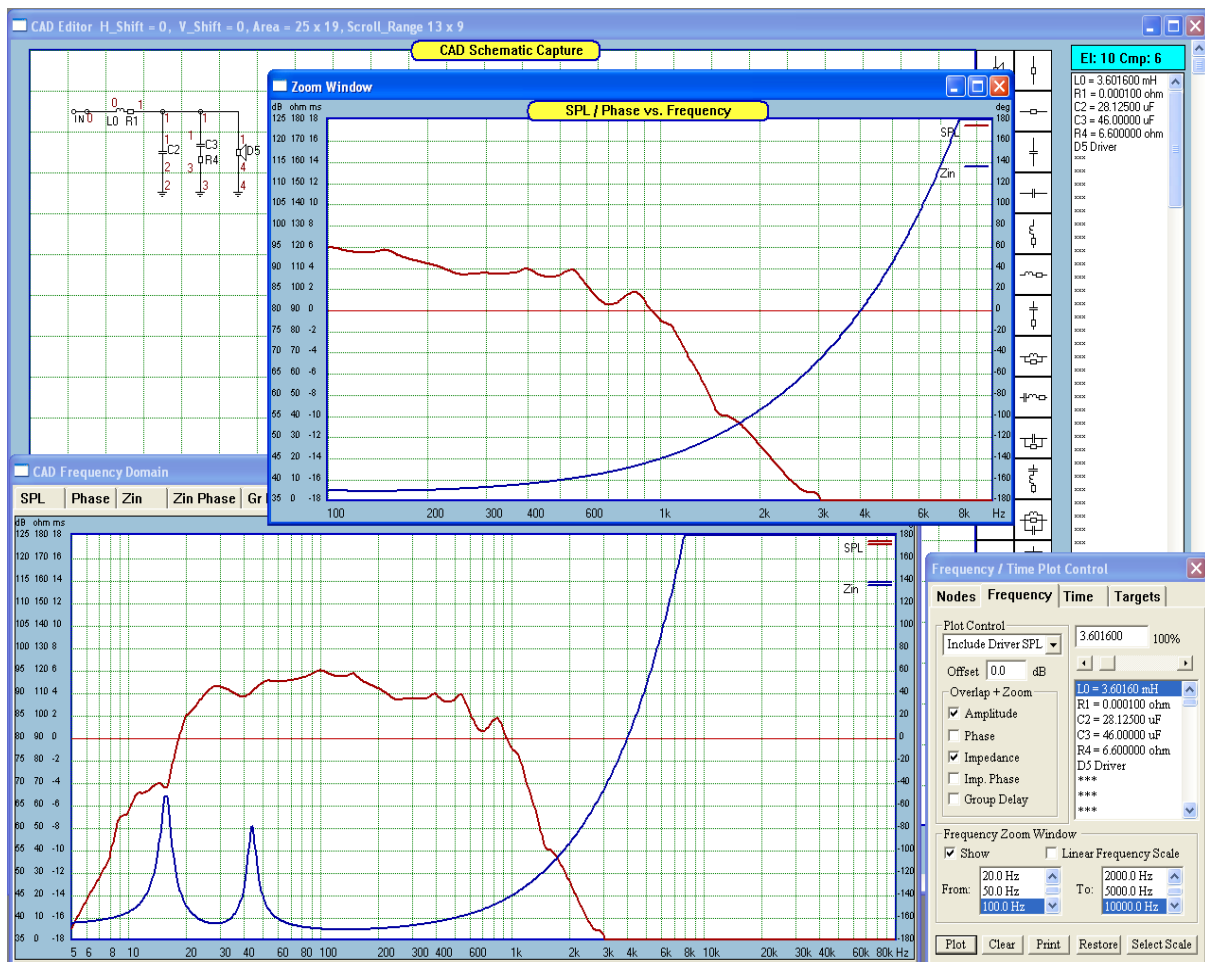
CAD Editor H_Shift = 0, V_Shift = 0, Area = 25 x 19, Scroll_Range 13 x 9

CAD Schematic Capture

El: 10 Cmp: 6

L0 = 3.601600 mH
R1 = 0.000100 ohm
C2 = 28.12500 uF
C3 = 46.00000 uF
R4 = 6.600000 ohm
D5 Driver
xxx
xxx
xxx
xxx
xxx
xxx
xxx
xxx
xxx
xxx
xxx
xxx
xxx
xxx
xxx
xxx
xxx
xxx
xxx

IN 0 0 L0 1 R1 1 1 C2 2 2 1 C3 3 R4 3 1 D5 4 4

Zoom Window

SPL / Phase vs. Frequency

dB ohm ms deg
125 180 18 180
120 170 16 160
115 160 14 140
110 150 12 120
105 140 10 100
100 130 8 80
95 120 6 60
90 110 4 40
85 100 2 20
80 90 0 0
75 80 -2 -20
70 70 -4 -40
65 60 -6 -60
60 50 -8 -80
55 40 -10 -100
50 30 -12 -120
45 20 -14 -140
40 10 -16 -160
35 0 -18 -180

SPL
Zin

100 200 300 400 600 1k 2k 3k 4k 6k 8k Hz

CAD Frequency Domain

SPL | Phase | Zin | Zin Phase | Gr

dB ohm ms
125 180 18 180
120 170 16 160
115 160 14 140
110 150 12 120
105 140 10 100
100 130 8 80
95 120 6 60
90 110 4 40
85 100 2 20
80 90 0 0
75 80 -2 -20
70 70 -4 -40
65 60 -6 -60
60 50 -8 -80
55 40 -10 -100
50 30 -12 -120
45 20 -14 -140
40 10 -16 -160
35 0 -18 -180

SPL
Zin

5 6 8 10 20 30 40 60 80 100 200 300 400 600 1k 2k 3k 4k 6k 8k 10k 20k 30k 40k 60k 80k Hz

Frequency / Time Plot Control

Nodes | Frequency | Time | Targets

Plot Control
Include Driver SPL
Offset 0.0 dB
Overlap + Zoom
Amplitude
Phase
Impedance
Imp. Phase
Group Delay

3.601600 100%

L0 = 3.60160 mH
R1 = 0.000100 ohm
C2 = 28.12500 uF
C3 = 46.00000 uF
R4 = 6.600000 ohm
D5 Driver
***
***
***

Frequency Zoom Window
Show
Linear Frequency Scale
From: 20.0 Hz 50.0 Hz 100.0 Hz
To: 2000.0 Hz 5000.0 Hz 10000.0 Hz

Plot | Clear | Print | Restore | Select Scale